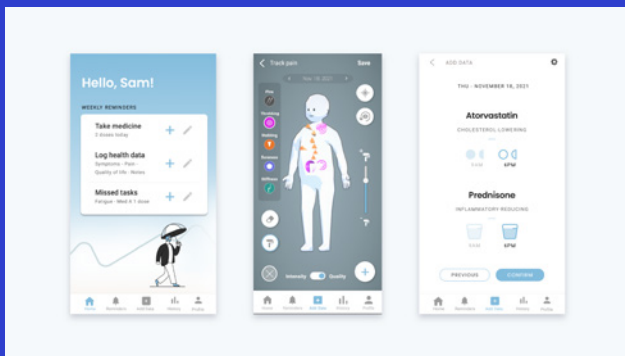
Hello, Sam!

WEEKLY REMINDERS

Take medicine
2 doses today

Log health data
Symptoms · Pain · Quality of life · Notes

Missed tasks
Fatigue · Wed 4:1 dose

Home Reminders Add Data History Profile

Track pain Save

Nov 18, 2021

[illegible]
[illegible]
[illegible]
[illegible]
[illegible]

Intensity Quality

Home Reminders Add Data History Profile

ADD DATA

THU - NOVEMBER 18, 2021

Atorvastatin
CHOLESTEROL LOWERING

9AM 6PM

Prednisone
INFLAMMATORY REDUCING

9AM 6PM

PREVIOUS CONFIRM

Home Reminders Add Data History Profile